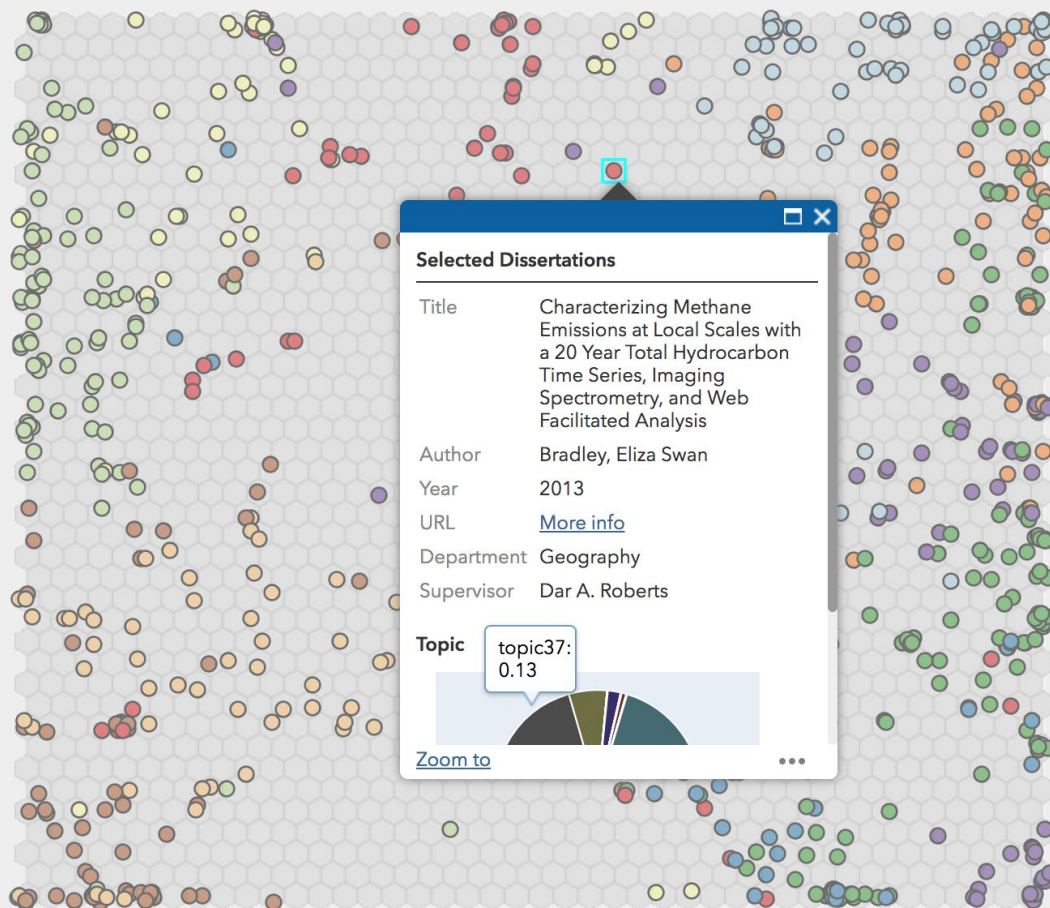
Selected Dissertations

| | |
|---|---|
| Title | Characterizing Methane Emissions at Local Scales with a 20 Year Total Hydrocarbon Time Series, Imaging Spectrometry, and Web Facilitated Analysis |
| Author | Bradley, Eliza Swan |
| Year | 2013 |
| URL | More info |
| Department | Geography |
| Supervisor | Dar A. Roberts |

Topic

topic37: 0.13

Zoom to

•••